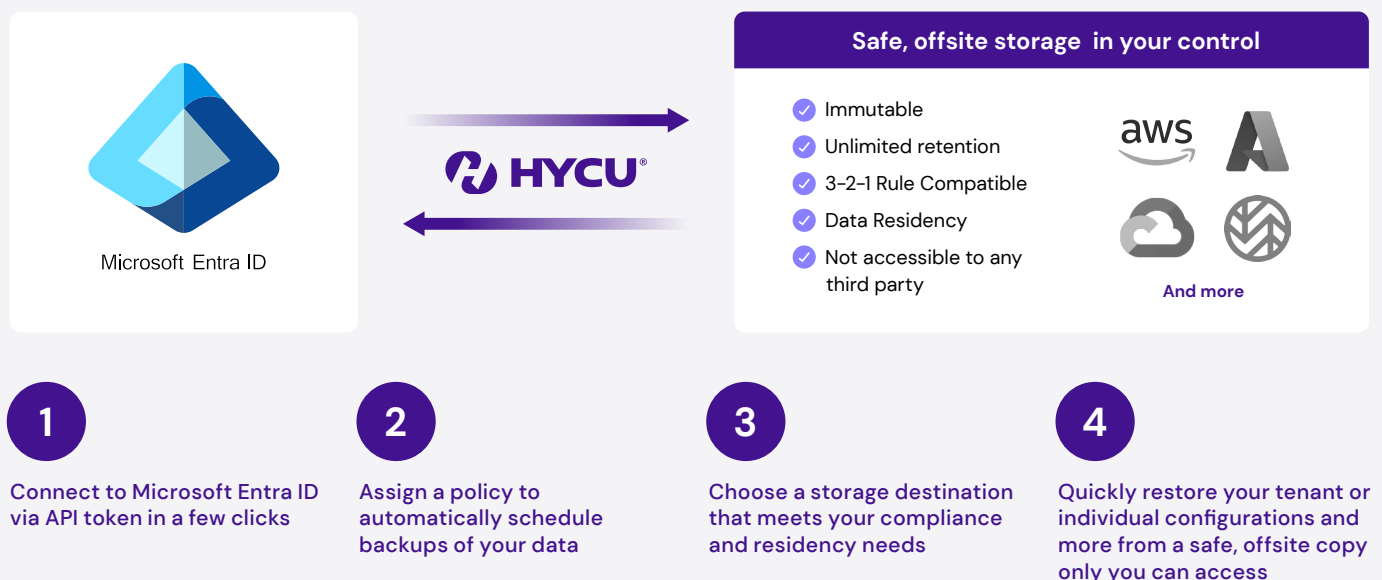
Microsoft Entra ID

HYCU®

Safe, offsite storage in your control

Immutable

Unlimited retention

3-2-1 Rule Compatible

Data Residency

Not accessible to any third party

aws

And more

1

Connect to Microsoft Entra ID via API token in a few clicks

2

Assign a policy to automatically schedule backups of your data

3

Choose a storage destination that meets your compliance and residency needs

4

Quickly restore your tenant or individual configurations and more from a safe, offsite copy only you can access